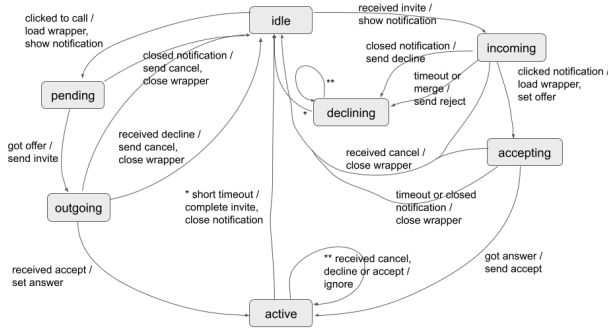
idle

received invite / show notification

clicked to call / load wrapper, show notification

incoming

closed notification / send decline

closed notification / send cancel, close wrapper

pending

**

timeout or merge / send reject

clicked notification / load wrapper, set offer

*

declining

got offer / send invite

received decline / send cancel, close wrapper

received cancel / close wrapper

accepting

outgoing

* short timeout / complete invite, close notification

timeout or closed notification / close wrapper

received accept / set answer

** received cancel, decline or accept / ignore

got answer / send accept

active